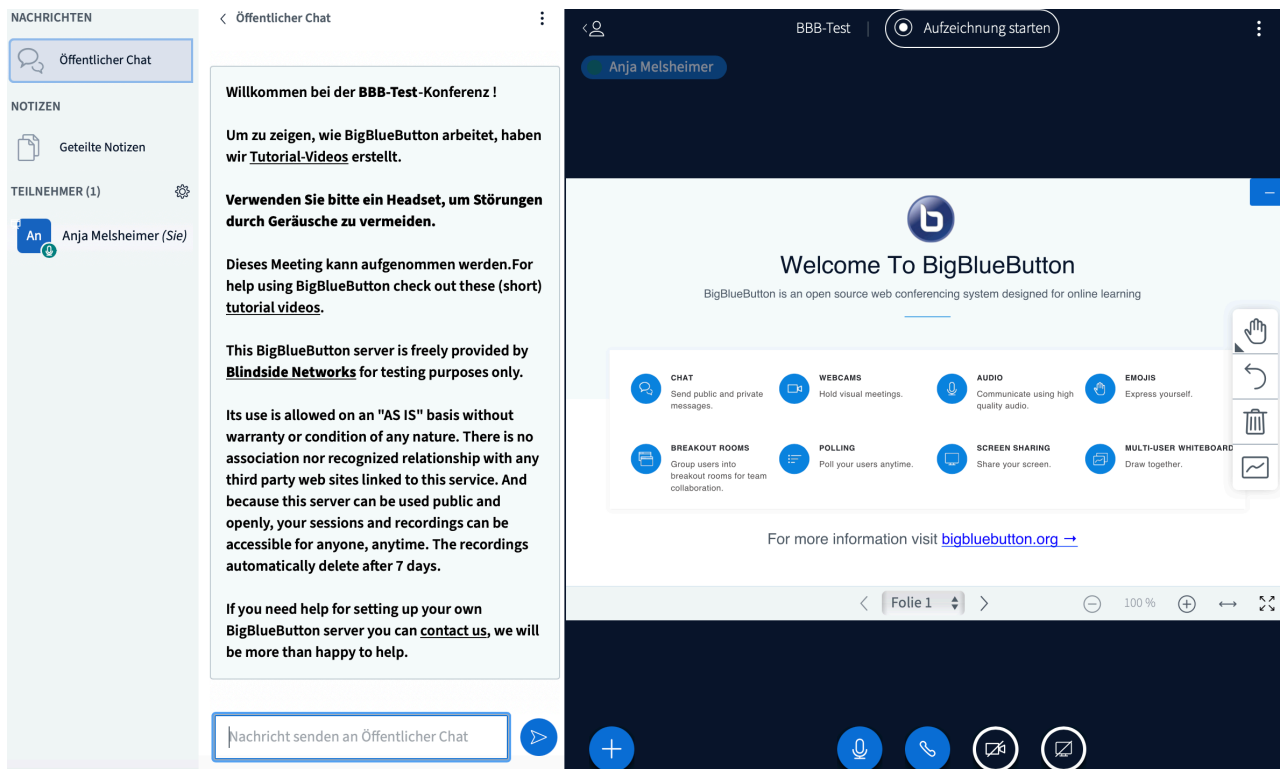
NACHRICHTEN

Öffentlicher Chat

NOTIZEN

Geteilte Notizen

TEILNEHMER (1)

An Anja Melsheimer (Sie)

Öffentlicher Chat

Willkommen bei der BBB-Test-Konferenz !

Um zu zeigen, wie BigBlueButton arbeitet, haben wir Tutorial-Videos erstellt.

Verwenden Sie bitte ein Headset, um Störungen durch Geräusche zu vermeiden.

Dieses Meeting kann aufgenommen werden.For help using BigBlueButton check out these (short) tutorial videos.

This BigBlueButton server is freely provided by Blindside Networks for testing purposes only.

Its use is allowed on an "AS IS" basis without warranty or condition of any nature. There is no association nor recognized relationship with any third party web sites linked to this service. And because this server can be used public and openly, your sessions and recordings can be accessible for anyone, anytime. The recordings automatically delete after 7 days.

If you need help for setting up your own BigBlueButton server you can contact us, we will be more than happy to help.

Nachricht senden an Öffentlicher Chat

BBB-Test

Aufzeichnung starten

Anja Melsheimer

Welcome To BigBlueButton

BigBlueButton is an open source web conferencing system designed for online learning

CHAT
Send public and private messages.

WEBCAMS
Hold visual meetings.

AUDIO
Communicate using high quality audio.

EMOJIS
Express yourself.

BREAKOUT ROOMS
Group users into breakout rooms for team collaboration.

POLLING
Poll your users anytime.

SCREEN SHARING
Share your screen.

MULTI-USER WHITEBOARD
Draw together.

For more information visit bigbluebutton.org →

Folie 1

100 %